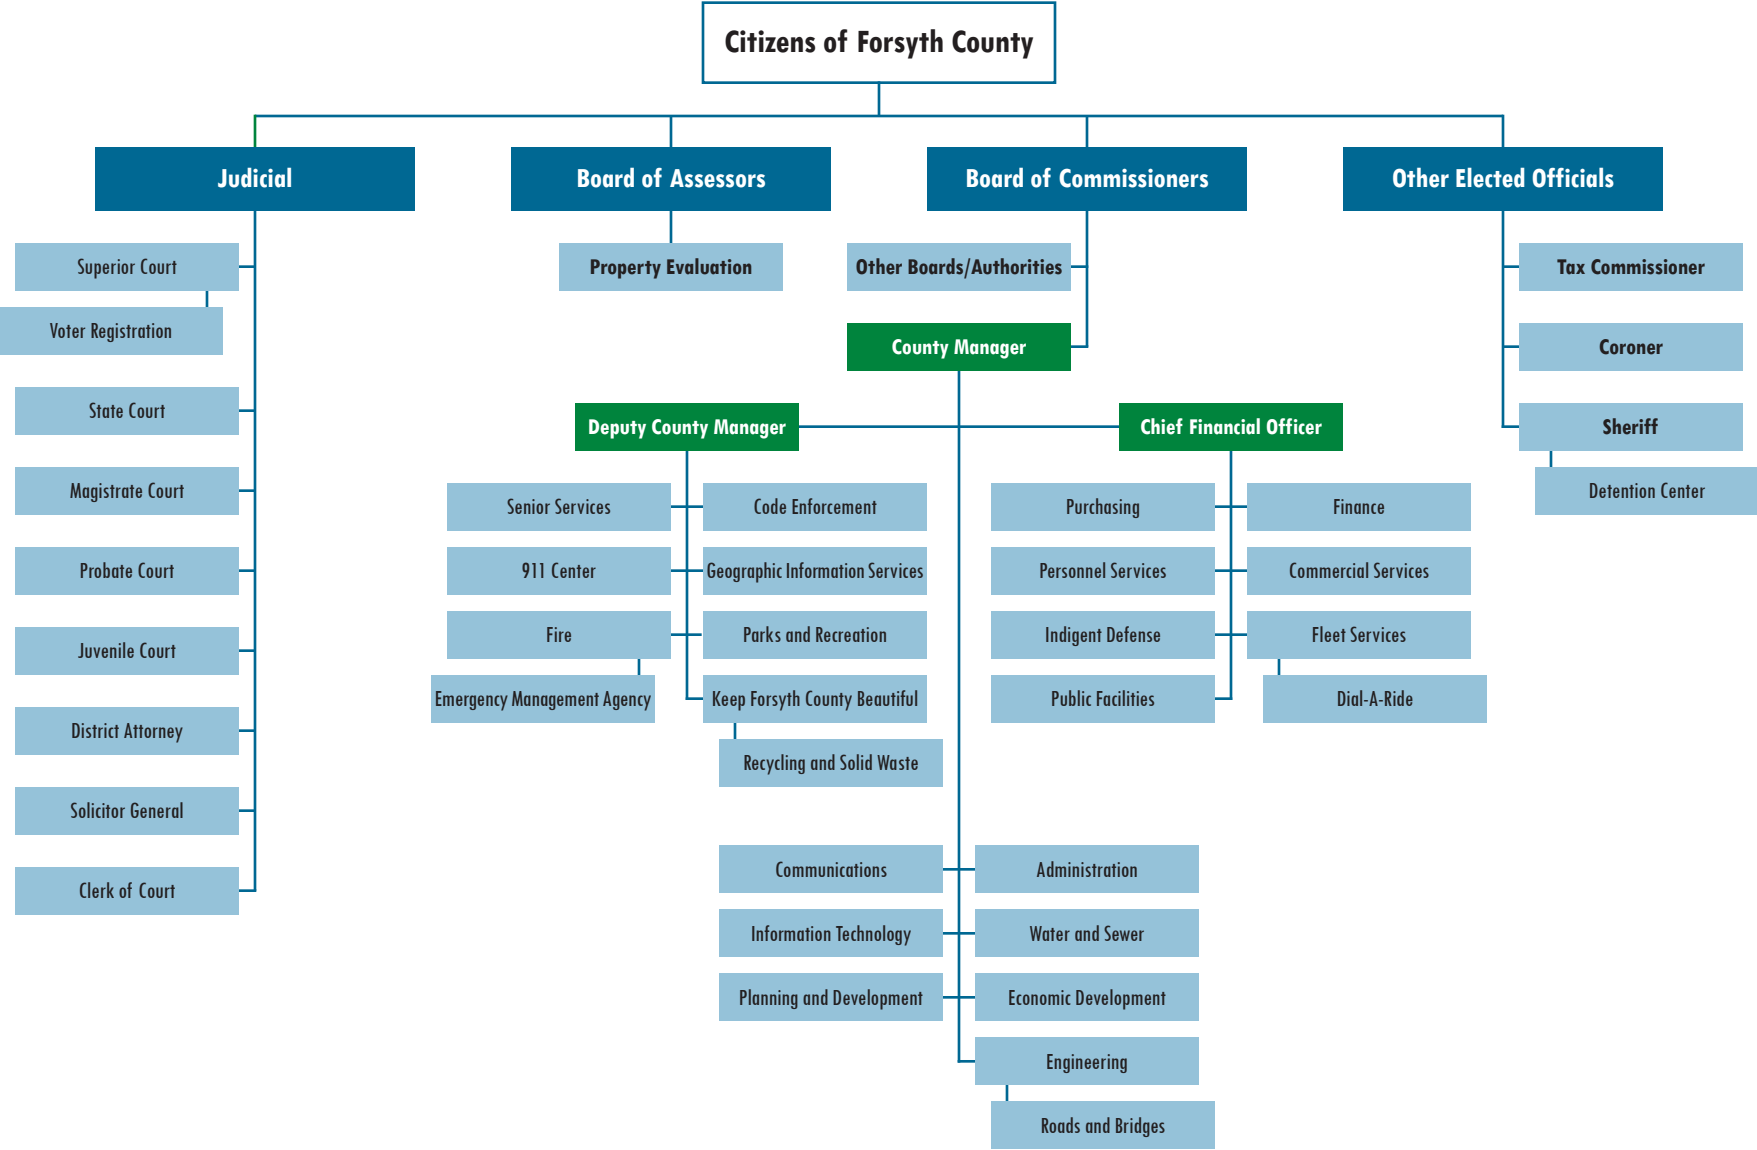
Citizens of Forsyth County

Judicial

Superior Court

Voter Registration

State Court

Magistrate Court

Probate Court

Juvenile Court

District Attorney

Solicitor General

Clerk of Court

Board of Assessors

Property Evaluation

Board of Commissioners

Other Boards/Authorities

County Manager

Deputy County Manager

Senior Services

Code Enforcement

911 Center

Geographic Information Services

Fire

Parks and Recreation

Emergency Management Agency

Keep Forsyth County Beautiful

Recycling and Solid Waste

Chief Financial Officer

Purchasing

Finance

Personnel Services

Commercial Services

Indigent Defense

Fleet Services

Public Facilities

Dial-A-Ride

Communications

Administration

Information Technology

Water and Sewer

Planning and Development

Economic Development

Engineering

Roads and Bridges

Other Elected Officials

Tax Commissioner

Coroner

Sheriff

Detention Center